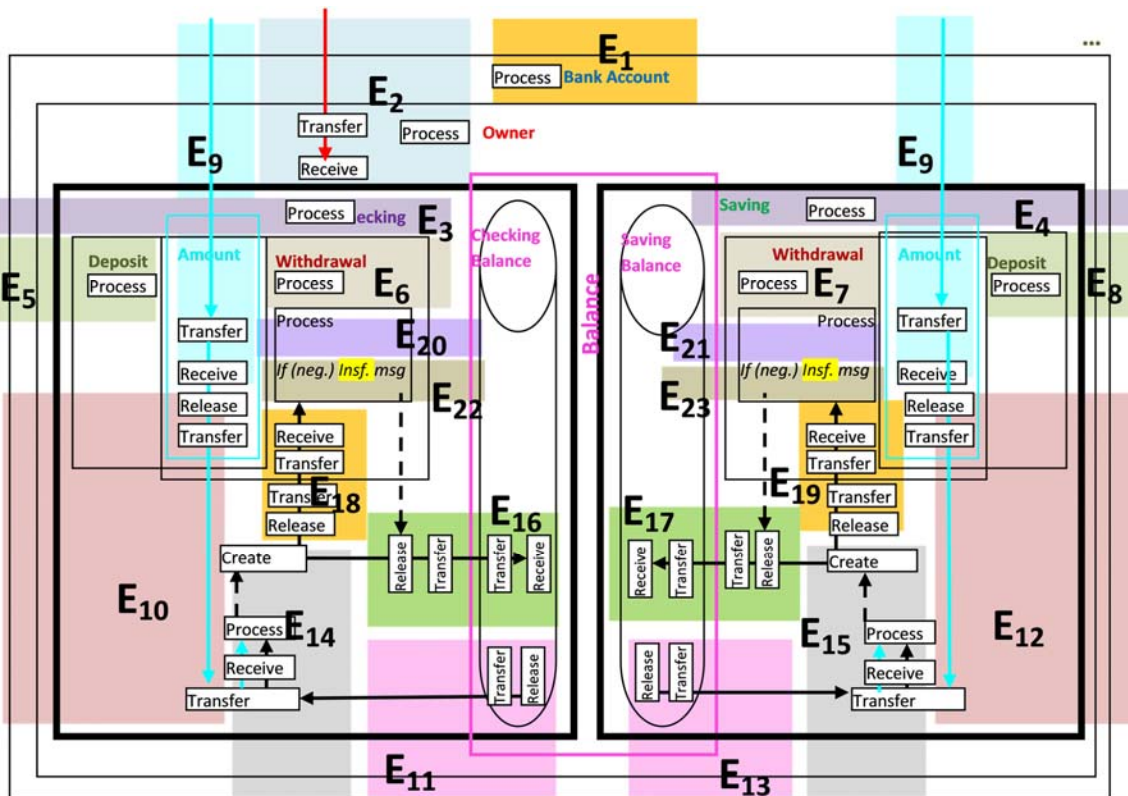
...

$E_1$
Process Bank Account

$E_2$
Transfer
Process Owner
Receive

$E_9$

$E_9$

Process ecking $E_3$
Checking Balance
Saving Balance
Saving Process $E_4$

$E_5$
Deposit
Process
Amount
Withdrawal
Process $E_6$
Process $E_{20}$
If (neg.) Insf. msg $E_{22}$
Transfer
Receive
Release
Transfer
Receive
Transfer
Transfer $E_{18}$
Release

Balance

$E_{21}$
$E_{23}$
Withdrawal
Process $E_7$
Process
If (neg.) Insf. msg
Amount
Deposit
Process $E_8$
Transfer
Receive
Release
Transfer
Receive
Transfer $E_{19}$
Transfer
Release

$E_{16}$
Create
Release
Transfer
Transfer
Receive

$E_{17}$
Receive
Transfer
Transfer
Release
Create

$E_{10}$
Process $E_{14}$
Receive
Transfer
Transfer
Release

Release
Transfer
$E_{15}$ Process
Receive
Transfer
$E_{12}$

$E_{11}$
$E_{13}$